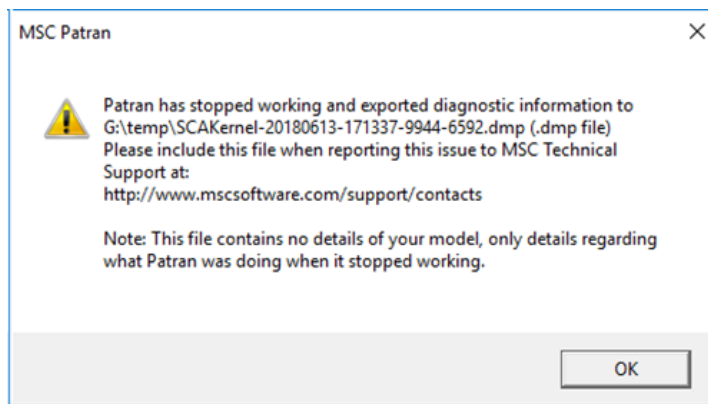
MSC Patran

Patran has stopped working and exported diagnostic information to G:\temp\SCAKernel-20180613-171337-9944-6592.dmp (.dmp file)
Please include this file when reporting this issue to MSC Technical Support at:
http://www.mscsoftware.com/support/contacts

Note: This file contains no details of your model, only details regarding what Patran was doing when it stopped working.

OK